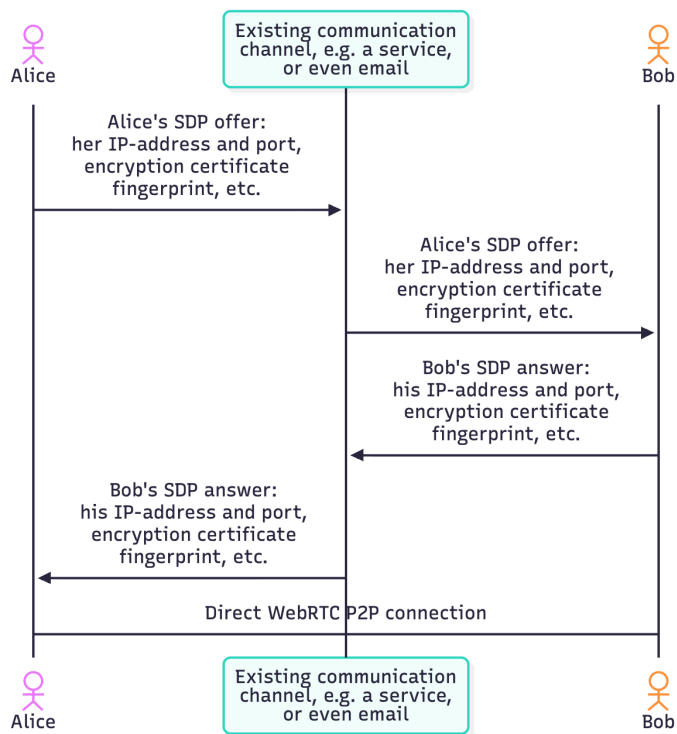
Alice

Existing communication channel, e.g. a service, or even email

Bob

Alice's SDP offer: her IP-address and port, encryption certificate fingerprint, etc.

Alice's SDP offer: her IP-address and port, encryption certificate fingerprint, etc.

Bob's SDP answer: his IP-address and port, encryption certificate fingerprint, etc.

Bob's SDP answer: his IP-address and port, encryption certificate fingerprint, etc.

Direct WebRTC P2P connection

Alice

Existing communication channel, e.g. a service, or even email

Bob